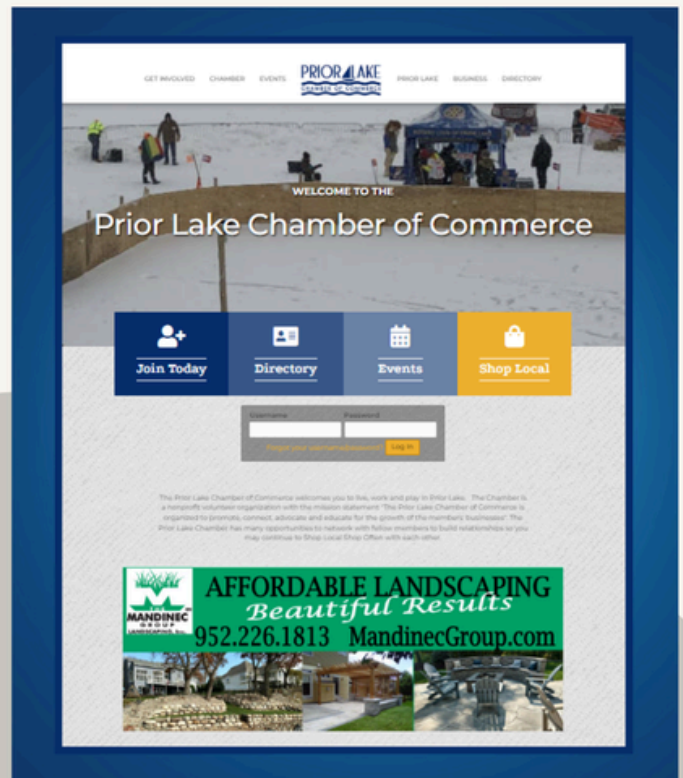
GET INVOLVED CHAMBER EVENTS PRIOR LAKE CHAMBER OF COMMERCE PRIOR LAKE BUSINESS DIRECTORY

WELCOME TO THE

Prior Lake Chamber of Commerce

Join Today

Directory

Events

Shop Local

Username Password

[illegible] Log In

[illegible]

MANDINEC GROUP

AFFORDABLE LANDSCAPING

Beautiful Results

952.226.1813 MandinecGroup.com